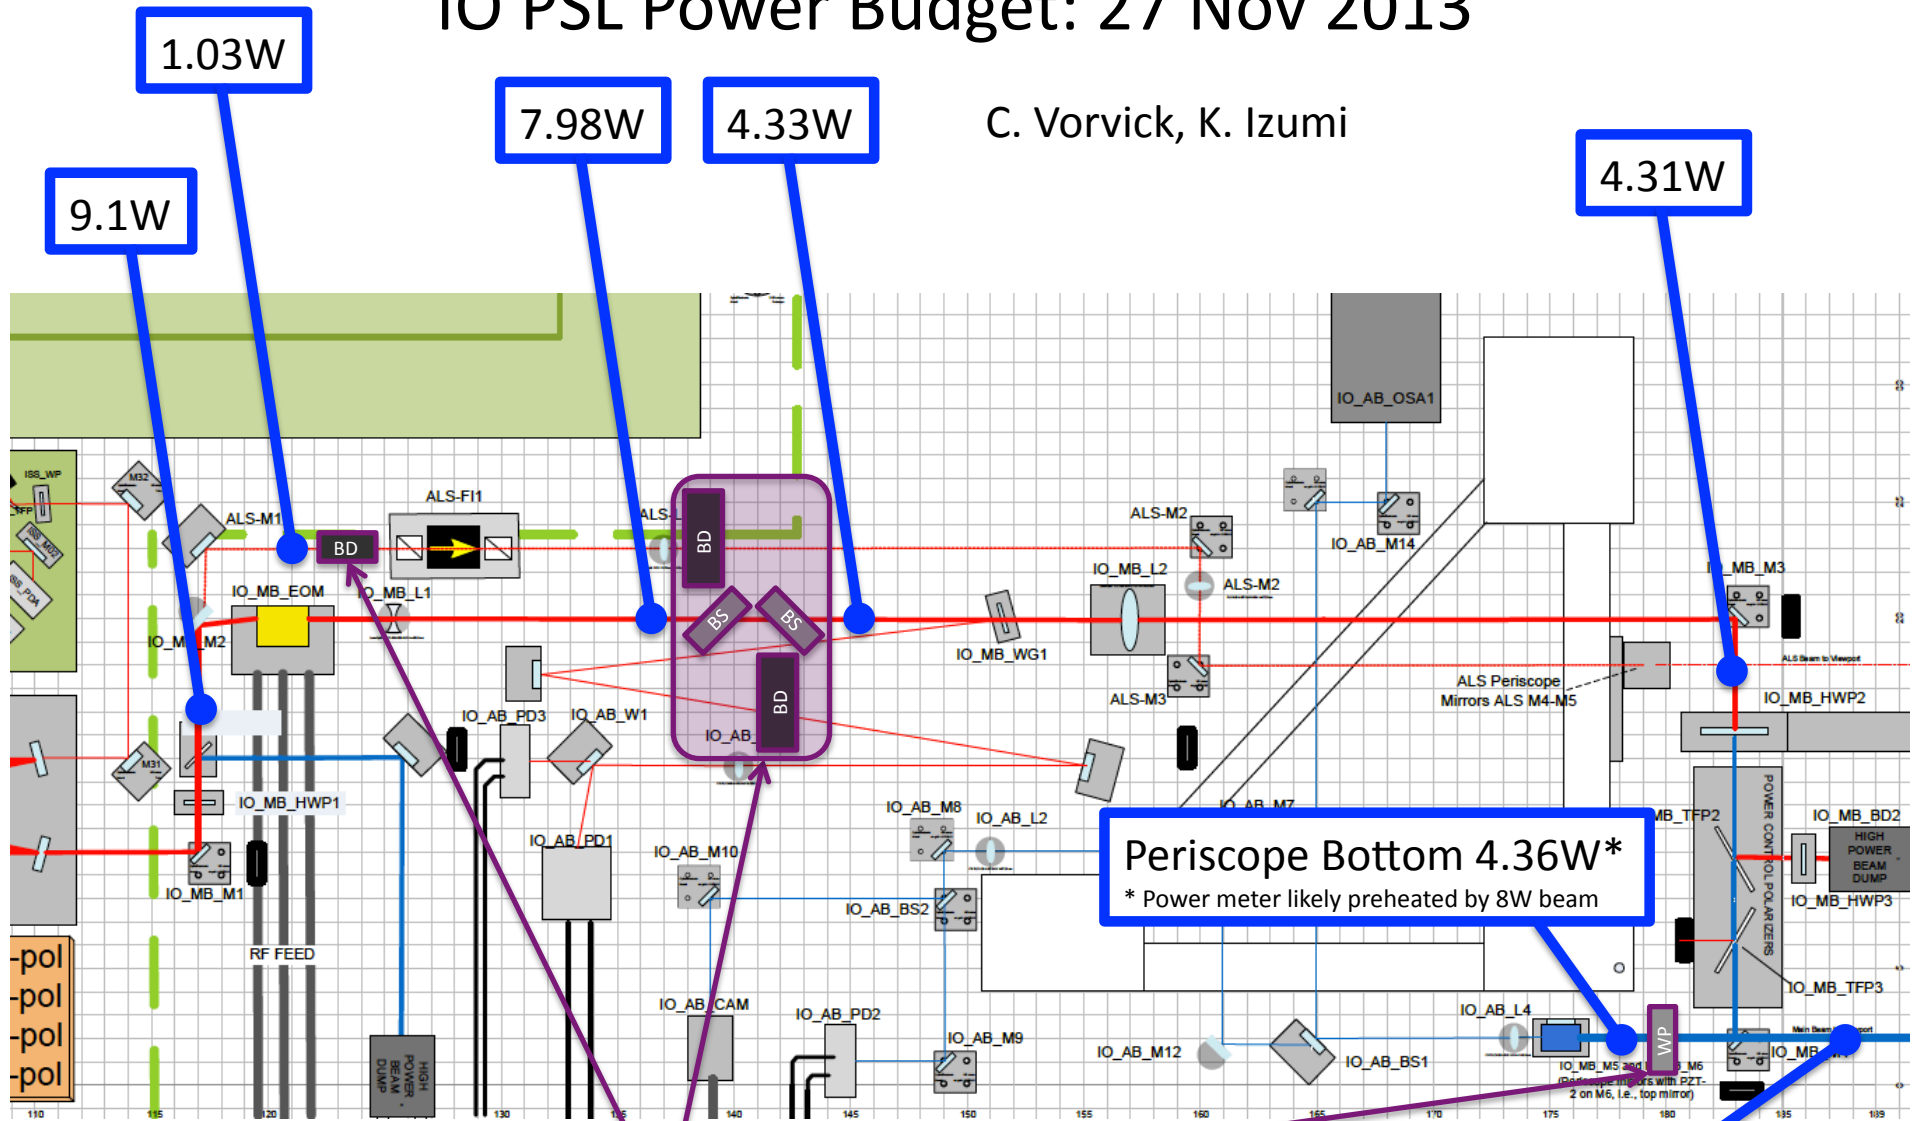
IO PSL Power Budget: 27 Nov 2013

1.03W

7.98W

4.33W

C. Vorvick, K. Izumi

4.31W

9.1W

IO_AB_OSA1

ISS_WP

ALS-M1

BD

ALS-FI1

ALS-

BD

ALS-M2

IO_AB_M14

IO_MB_L2

ALS-M2

IO_MB_M3

IO_MB_EOM

IO_MB_L1

BS

BS

IO_MB_WG1

IO_M_M2

ALS Periscope Mirrors ALS M4-M5

ALS-M3

IO_MB_HWP2

IO_AB_PD3

IO_AB_W1

BD

IO_AB_

M31

IO_MB_HWP1

IO_AB_M8

IO_AB_L2

IO_AB_M7

IO_MB_TFP2

IO_MB_BD2

HIGH POWER BEAM DUMP

POWER CONTROL POLARIZERS

IO_AB_PD1

IO_AB_M10

Periscope Bottom 4.36W*

* Power meter likely preheated by 8W beam

IO_MB_M1

IO_AB_BS2

IO_MB_HWP3

RF FEED

IO_MB_TFP3

-pol

-pol

-pol

-pol

IO_AB_CAM

IO_AB_PD2

IO_AB_L4

IO_AB_M9

IO_AB_M12

IO_AB_BS1

WP

IO_MB

HIGH POWER BEAM DUMP

IO_MB_M5 and IO_MB_M6 (Periscope mirrors with PZT- 2 on M6, i.e., top mirror)

110

115

120

130

140

145

150

155

160

165

170

175

180

185

189